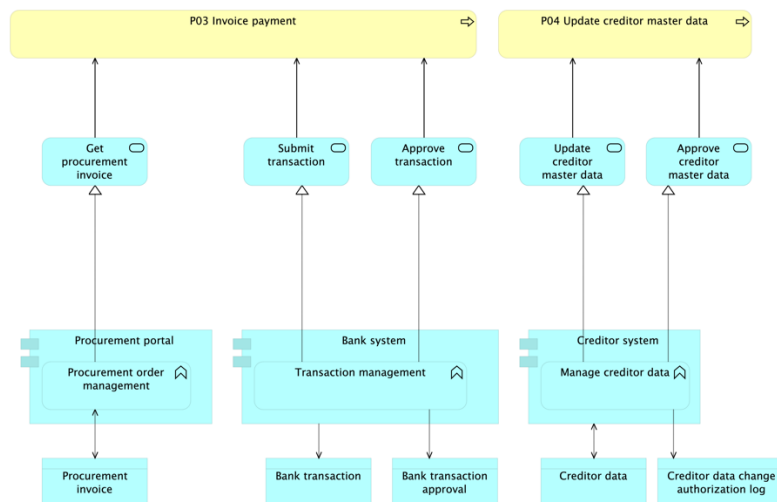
P03 Invoice payment

P04 Update creditor master data

Get procurement invoice

Submit transaction

Approve transaction

Update creditor master data

Approve creditor master data

Procurement portal

Procurement order management

Bank system

Transaction management

Creditor system

Manage creditor data

Procurement invoice

Bank transaction

Bank transaction approval

Creditor data

Creditor data change authorization log